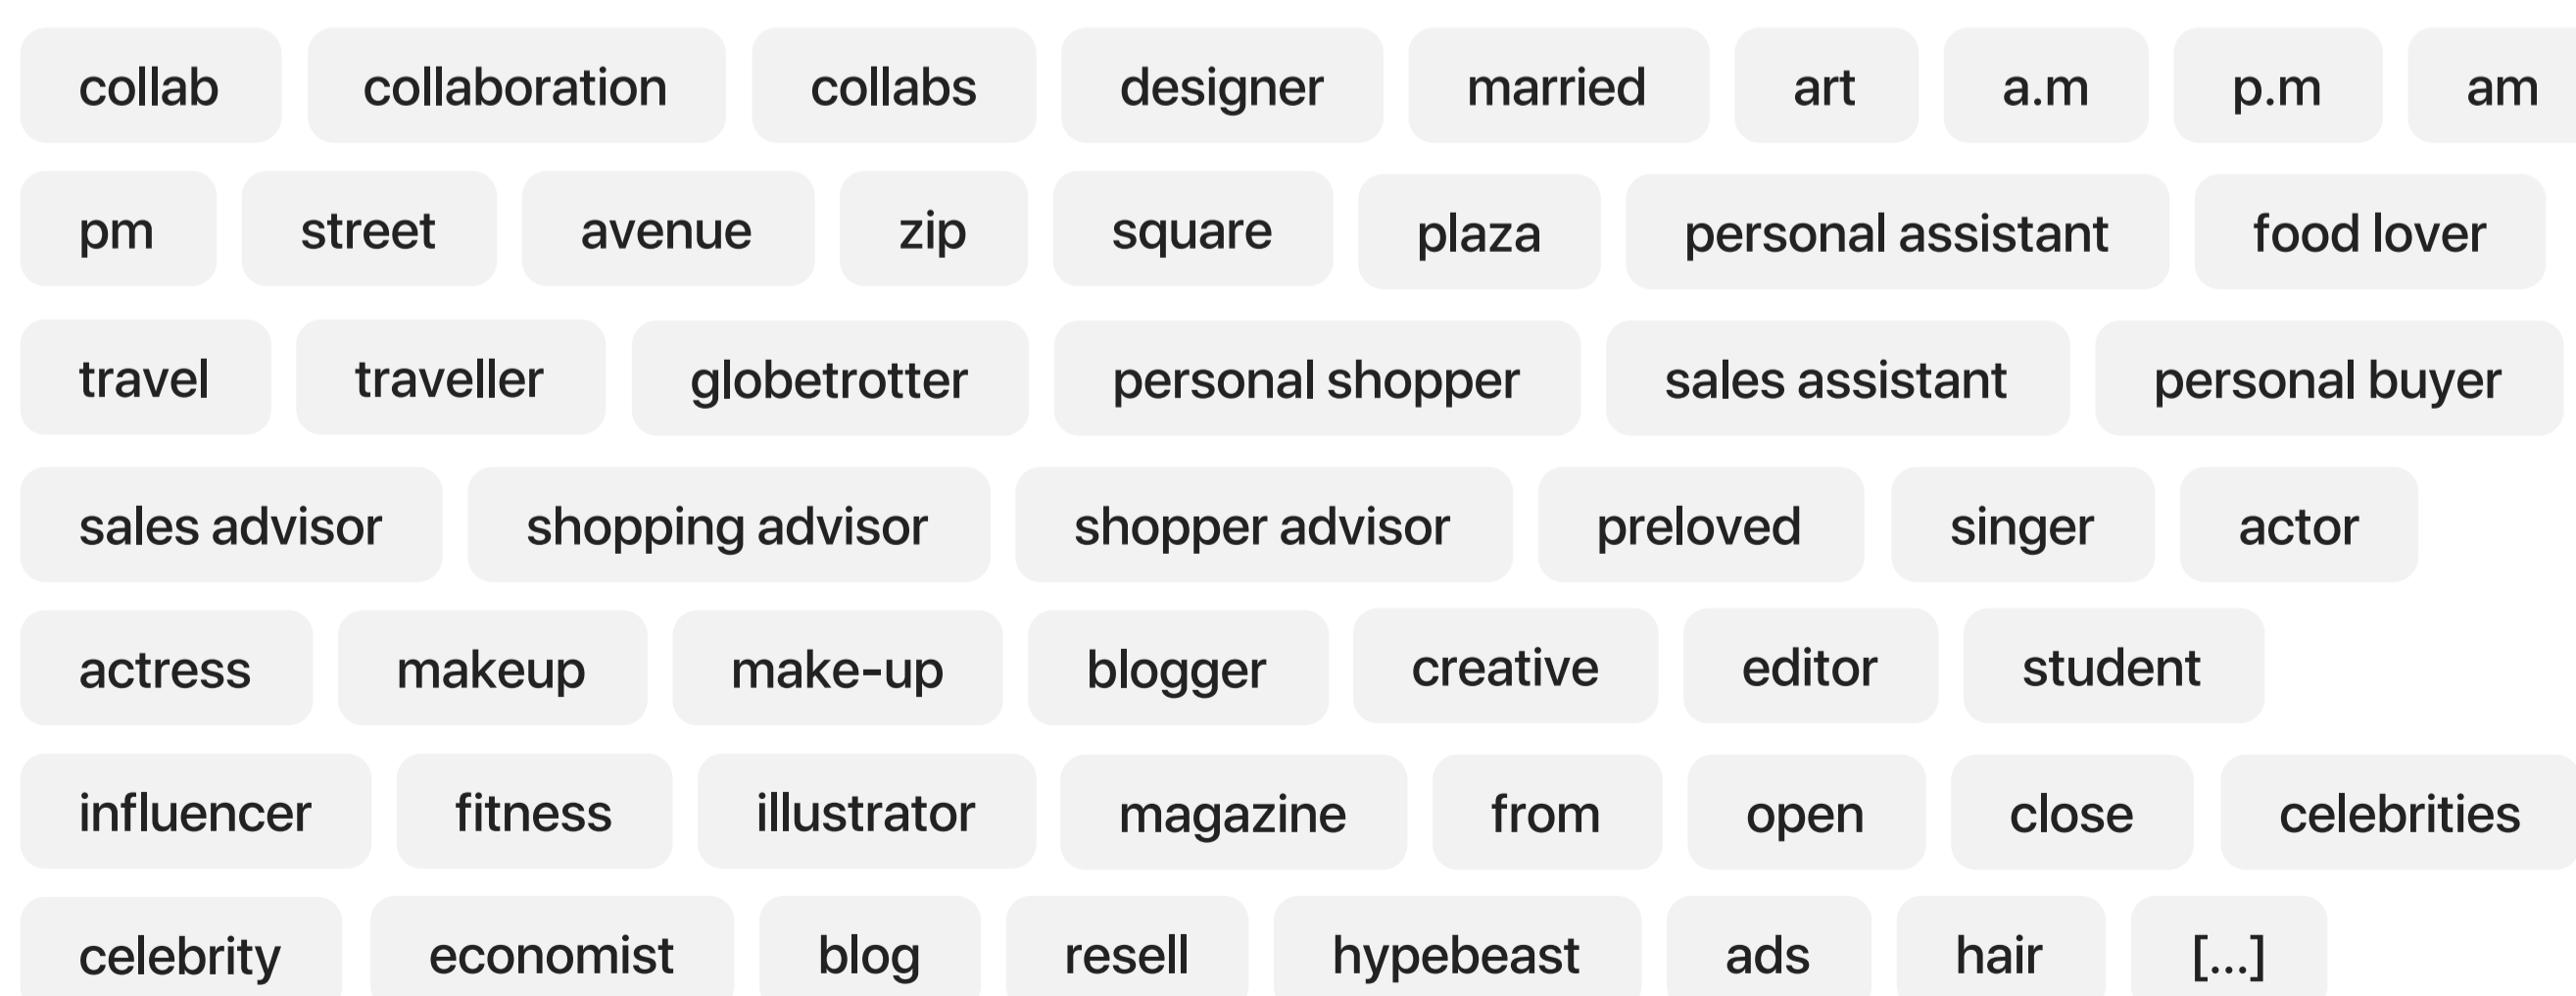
collab collaboration collabs designer married art a.m p.m am

pm street avenue zip square plaza personal assistant food lover

travel traveller globetrotter personal shopper sales assistant personal buyer

sales advisor shopping advisor shopper advisor preloved singer actor

actress makeup make-up blogger creative editor student

influencer fitness illustrator magazine from open close celebrities

celebrity economist blog resell hypebeast ads hair [...]